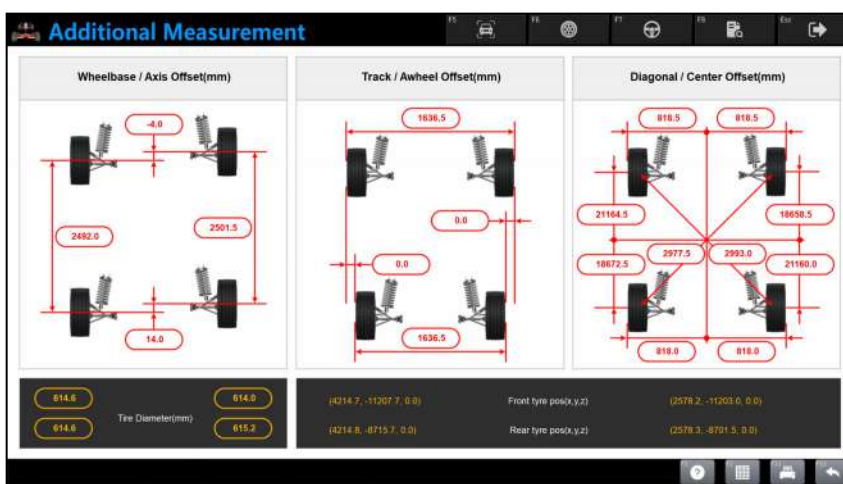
Additional Measurement

F5 F6 F7 F8 Esc

Wheelbase / Axis Offset(mm)

-4.0

2492.0

2501.5

14.0

Track / Awheel Offset(mm)

1636.5

0.0

0.0

1636.5

Diagonal / Center Offset(mm)

818.5

818.5

21164.5

18658.5

2977.5

2993.0

18672.5

21160.0

818.0

818.0

614.6

614.0

Tire Diameter(mm)

614.6

615.2

(4214.7, -11207.7, 0.0)

Front tyre pos(x,y,z)

(2578.2, -11203.0, 0.0)

(4214.8, -8715.7, 0.0)

Rear tyre pos(x,y,z)

(2578.3, -8701.5, 0.0)